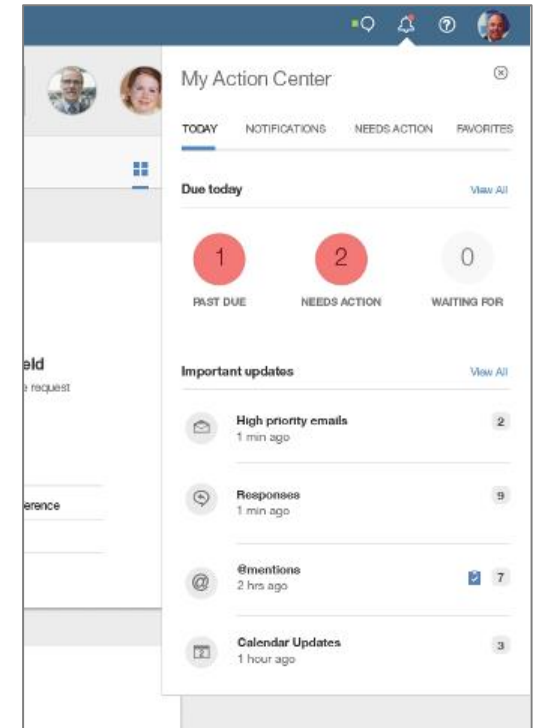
My Action Center

TODAY NOTIFICATIONS NEEDS ACTION FAVORITES

Due today View All

1 PAST DUE

2 NEEDS ACTION

0 WAITING FOR

Important updates View All

High priority emails
1 min ago
2

Responses
1 min ago
9

@mentions
2 hrs ago
7

Calendar Updates
1 hour ago
3

eld
e request

erence